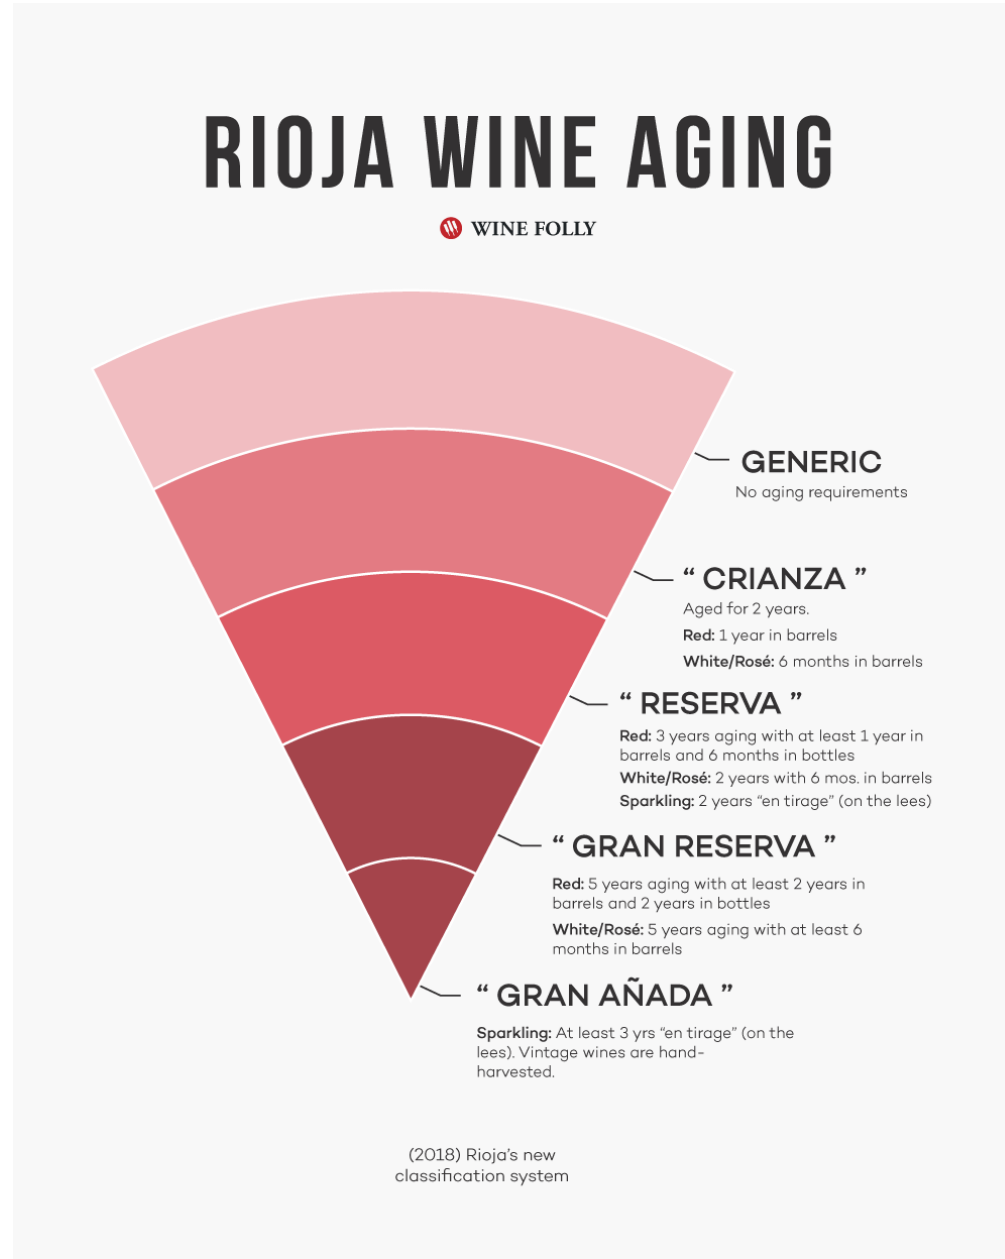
RIOJA WINE AGING

WINE FOLLY

GENERIC
No aging requirements

" CRIANZA "
Aged for 2 years.
Red: 1 year in barrels
White/Rosé: 6 months in barrels

" RESERVA "
Red: 3 years aging with at least 1 year in barrels and 6 months in bottles
White/Rosé: 2 years with 6 mos. in barrels
Sparkling: 2 years "en tirage" (on the lees)

" GRAN RESERVA "
Red: 5 years aging with at least 2 years in barrels and 2 years in bottles
White/Rosé: 5 years aging with at least 6 months in barrels

" GRAN AÑADA "
Sparkling: At least 3 yrs "en tirage" (on the lees). Vintage wines are hand-harvested.

(2018) Rioja's new classification system